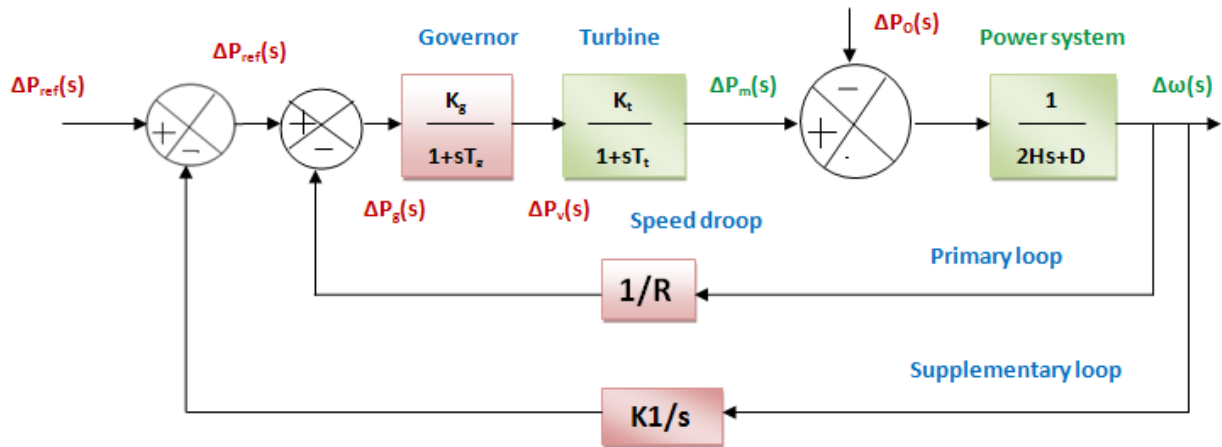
$\Delta P_{ref}(s)$

$\Delta P_{ref}(s)$

+ −

+ −

Governor

$K_g$

$1+sT_g$

Turbine

$K_t$

$1+sT_t$

$\Delta P_m(s)$

$\Delta P_O(s)$

− + .

Power system

1

2Hs+D

$\Delta\omega(s)$

$\Delta P_g(s)$

$\Delta P_v(s)$

Speed droop

Primary loop

1/R

Supplementary loop

K1/s